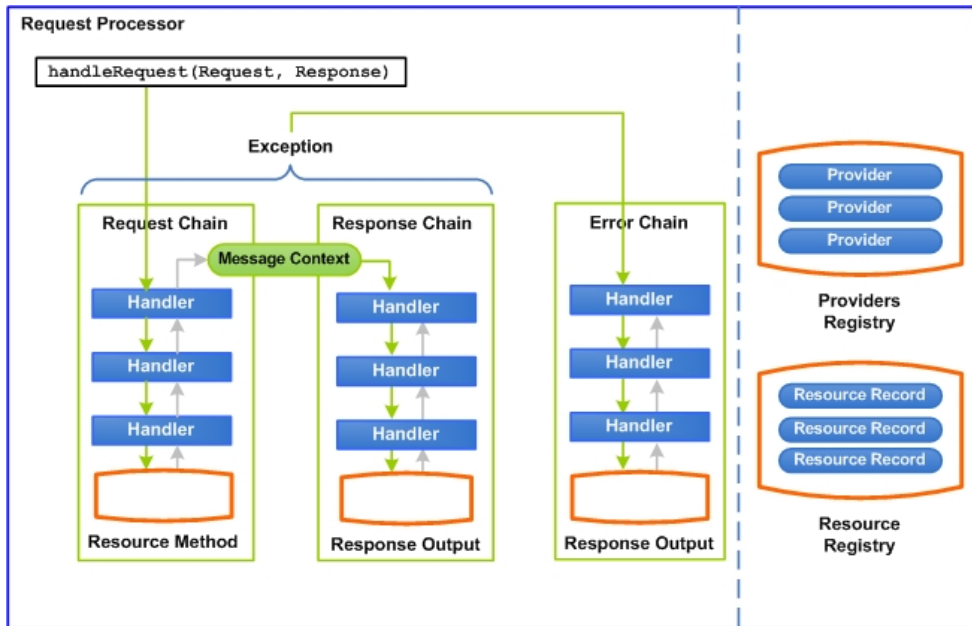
Request Processor

handleRequest(Request, Response)

Exception

Request Chain

Message Context

Handler

Handler

Handler

Resource Method

Response Chain

Handler

Handler

Handler

Response Output

Error Chain

Handler

Handler

Handler

Response Output

Provider

Provider

Provider

Providers Registry

Resource Record

Resource Record

Resource Record

Resource Registry